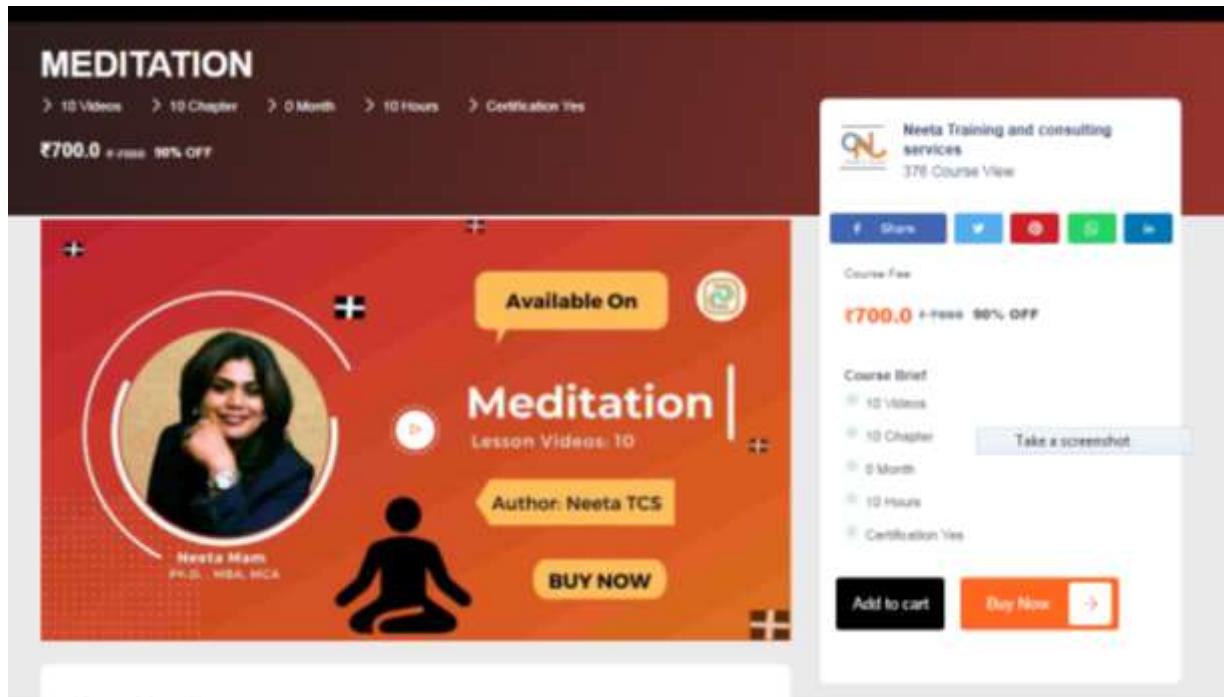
MEDITATION

> 10 Videos > 10 Chapter > 0 Month > 10 Hours > Certification Yes

₹700.0 ₹7000 90% OFF

Available On

Meditation

Lesson Videos: 10

Author: Neeta TCS

BUY NOW

Neeta Mam

Ph.D., MBA, MCA

Neeta Training and consulting services

376 Course View

Share

Course Fee

₹700.0 ₹7000 90% OFF

Course Brief

10 Videos

10 Chapter

0 Month

10 Hours

Certification Yes

Take a screenshot

Add to cart

Buy Now